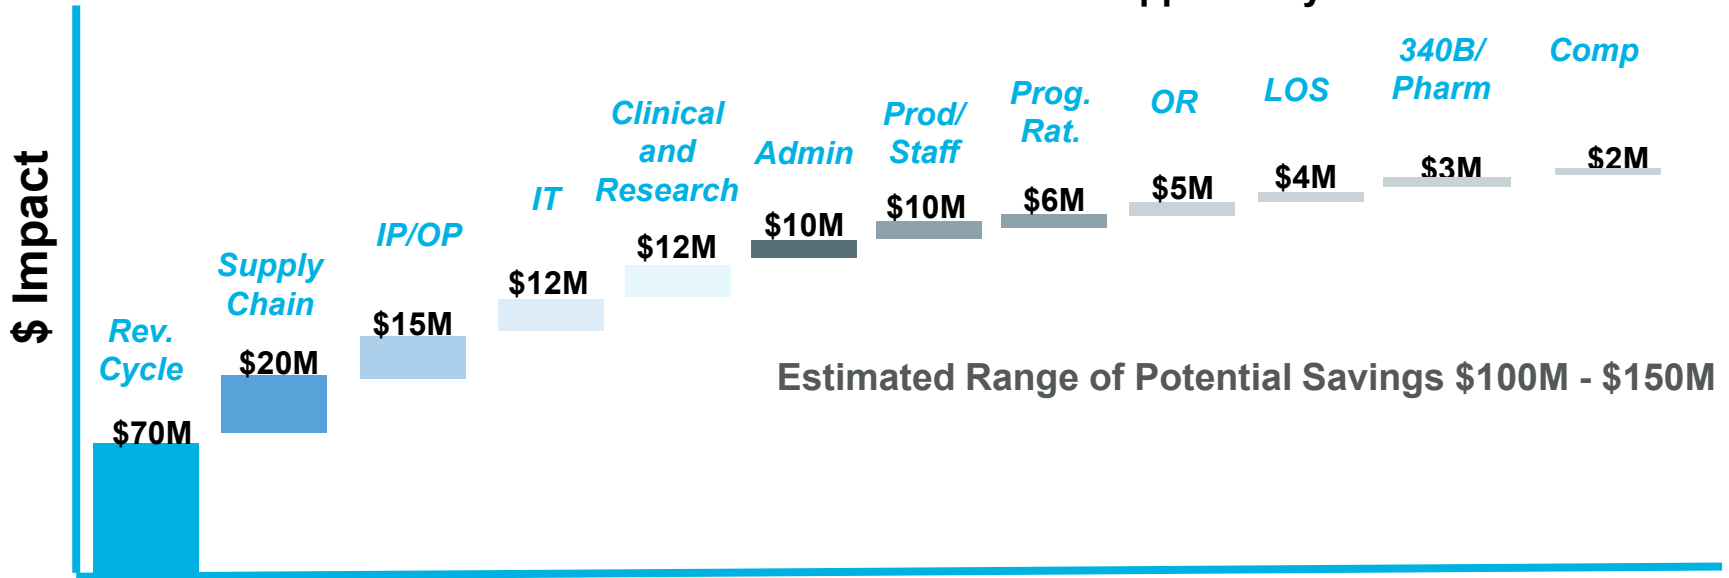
$ Impact

Rev. Cycle
$70M

Supply Chain
$20M

IP/OP
$15M

IT
$12M

Clinical and Research
$12M

Admin
$10M

Prod/ Staff
$10M

Prog. Rat.
$6M

OR
$5M

LOS
$4M

340B/ Pharm
$3M

Comp
$2M

Estimated Range of Potential Savings $100M - $150M